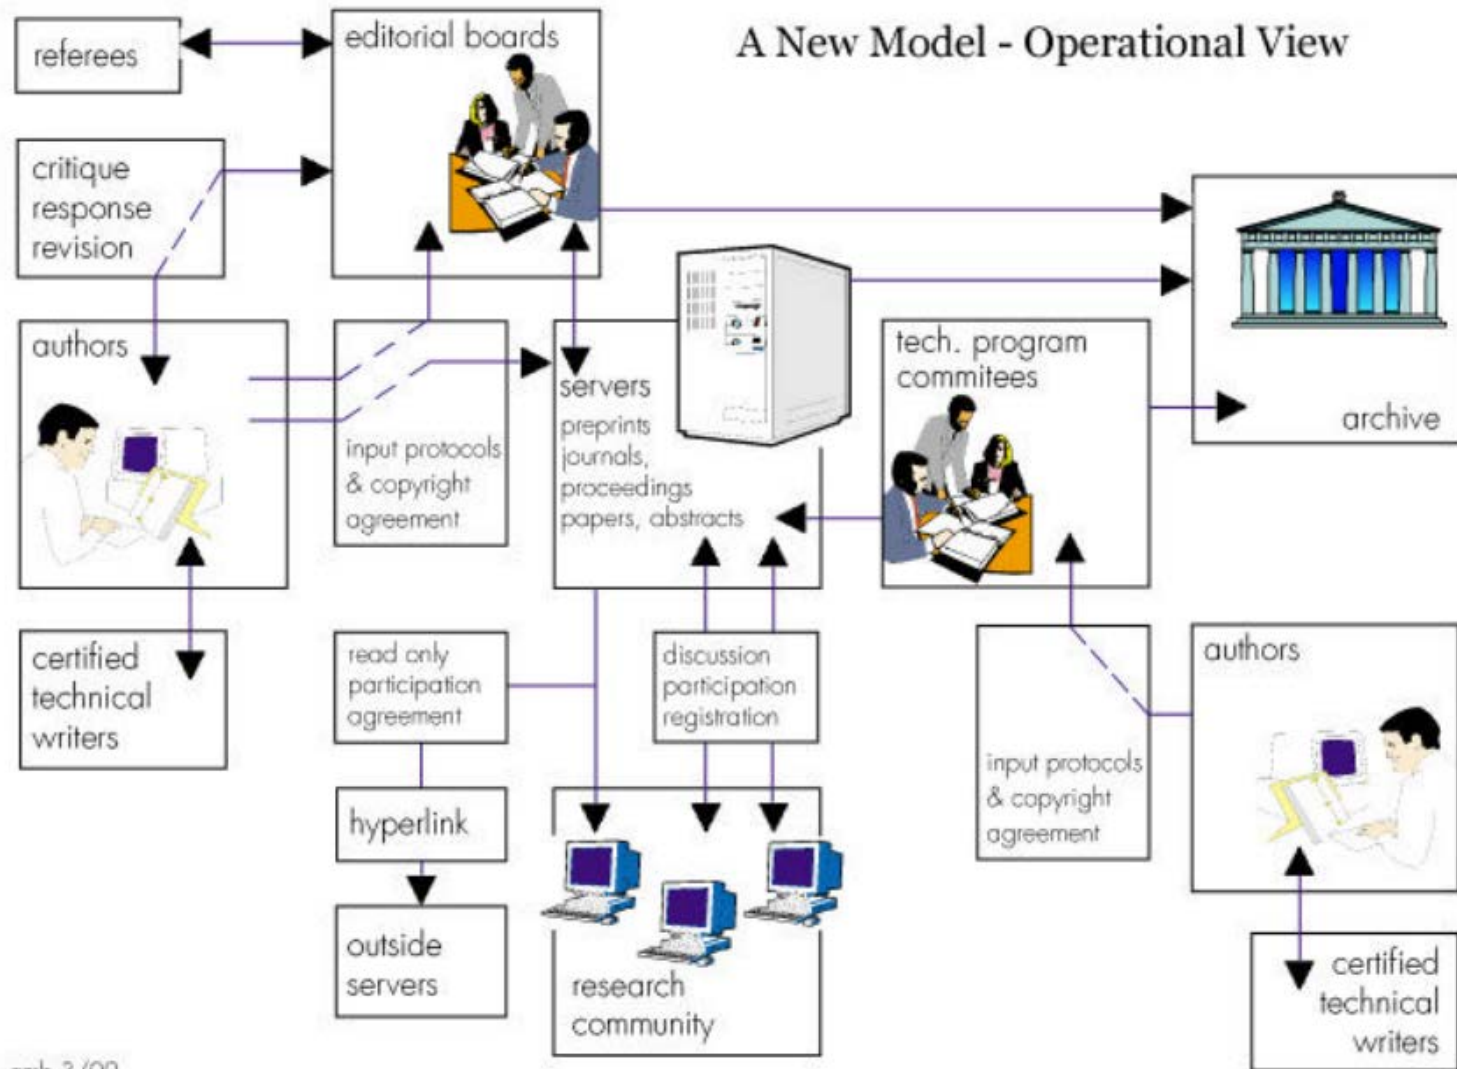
A New Model - Operational View

referees

editorial boards

critique
response
revision

authors

input protocols
& copyright
agreement

servers
preprints
journals,
proceedings
papers, abstracts

tech. program
commitees

archive

certified
technical
writers

read only
participation
agreement

discussion
participation
registration

input protocols
& copyright
agreement

authors

hyperlink

outside
servers

research
community

certified
technical
writers

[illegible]